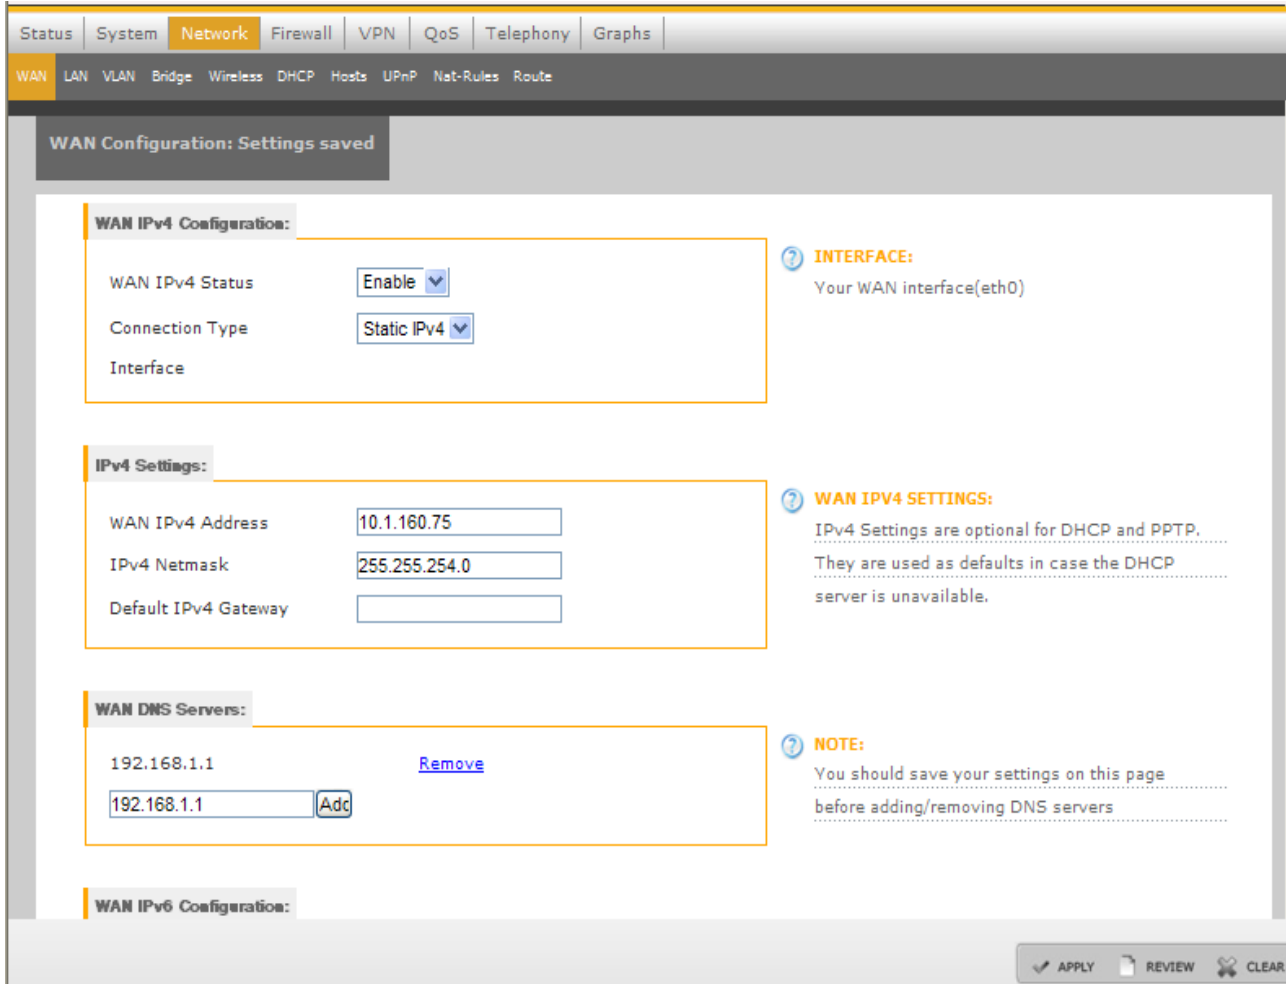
Status System Network Firewall VPN QoS Telephony Graphs

WAN LAN VLAN Bridge Wireless DHCP Hosts UPnP Nat-Rules Route

WAN Configuration: Settings saved

WAN IPv4 Configuration:

WAN IPv4 Status Enable

Connection Type Static IPv4

Interface

INTERFACE:

Your WAN interface(eth0)

IPv4 Settings:

WAN IPv4 Address 10.1.160.75

IPv4 Netmask 255.255.254.0

Default IPv4 Gateway

WAN IPV4 SETTINGS:

IPv4 Settings are optional for DHCP and PPTP. They are used as defaults in case the DHCP server is unavailable.

WAN DNS Servers:

192.168.1.1 Remove

192.168.1.1 Add

NOTE:

You should save your settings on this page before adding/removing DNS servers

WAN IPv6 Configuration:

APPLY REVIEW CLEAR